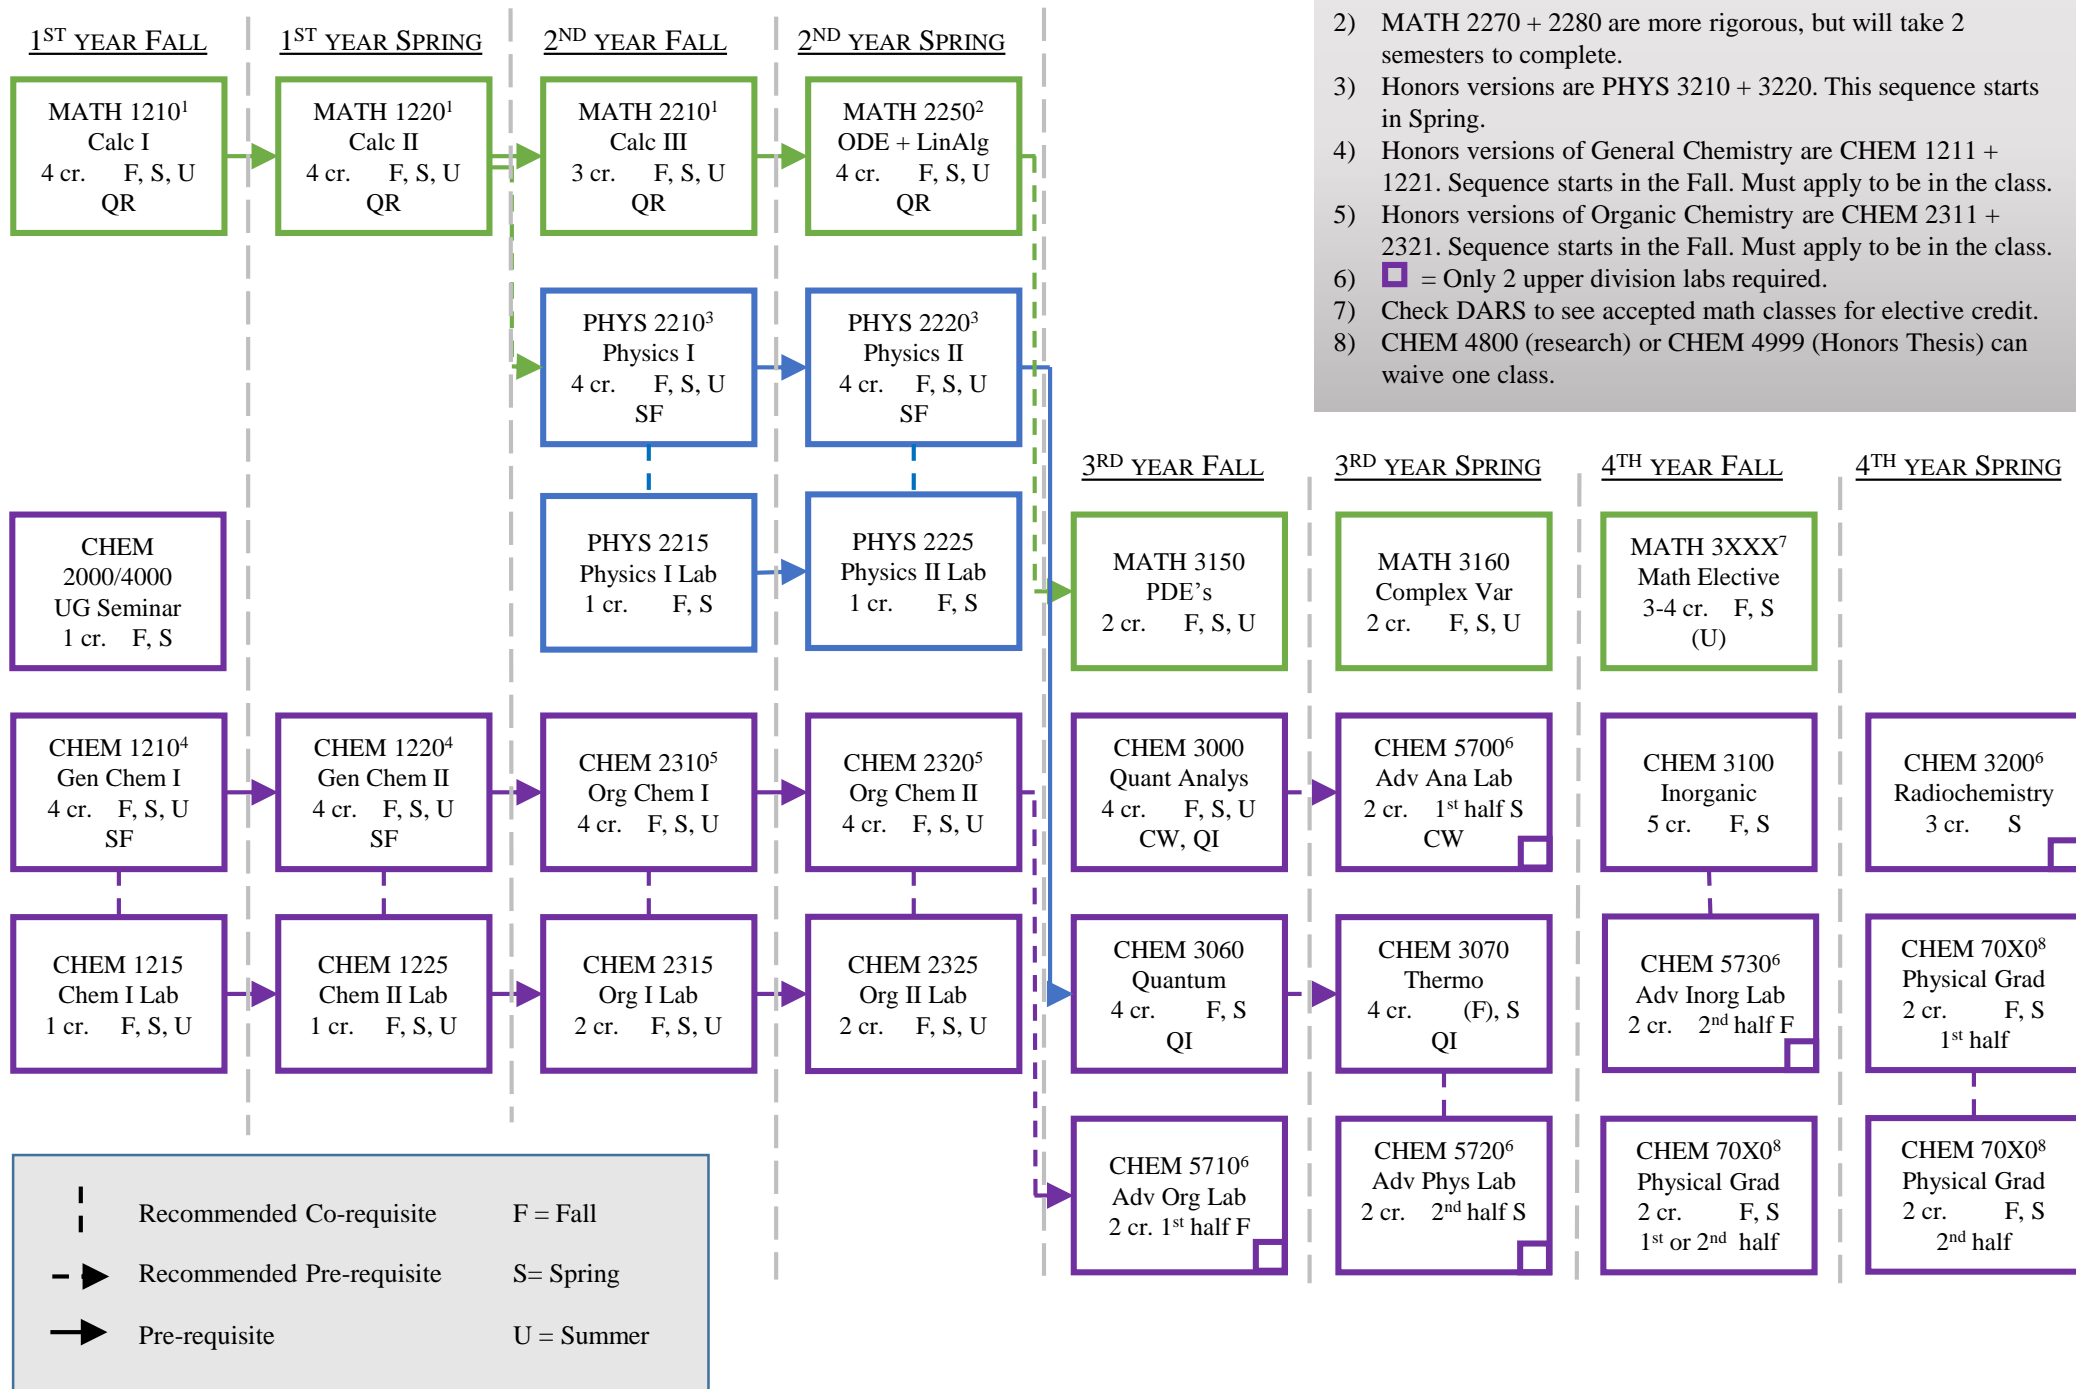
1ST YEAR FALL

MATH 1210¹
Calc I
4 cr. F, S, U
QR

CHEM 2000/4000
UG Seminar
1 cr. F, S

CHEM 1210⁴
Gen Chem I
4 cr. F, S, U
SF

CHEM 1215
Chem I Lab
1 cr. F, S, U

1ST YEAR SPRING

MATH 1220¹
Calc II
4 cr. F, S, U
QR

CHEM 1220⁴
Gen Chem II
4 cr. F, S, U
SF

CHEM 1225
Chem II Lab
1 cr. F, S, U

2ND YEAR FALL

MATH 2210¹
Calc III
3 cr. F, S, U
QR

PHYS 2210³
Physics I
4 cr. F, S, U
SF

PHYS 2215
Physics I Lab
1 cr. F, S

CHEM 2310⁵
Org Chem I
4 cr. F, S, U

CHEM 2315
Org I Lab
2 cr. F, S, U

2ND YEAR SPRING

MATH 2250²
ODE + LinAlg
4 cr. F, S, U
QR

PHYS 2220³
Physics II
4 cr. F, S, U
SF

PHYS 2225
Physics II Lab
1 cr. F, S

CHEM 2320⁵
Org Chem II
4 cr. F, S, U

CHEM 2325
Org II Lab
2 cr. F, S, U

2) MATH 2270 + 2280 are more rigorous, but will take 2 semesters to complete.
3) Honors versions are PHYS 3210 + 3220. This sequence starts in Spring.
4) Honors versions of General Chemistry are CHEM 1211 + 1221. Sequence starts in the Fall. Must apply to be in the class.
5) Honors versions of Organic Chemistry are CHEM 2311 + 2321. Sequence starts in the Fall. Must apply to be in the class.
6) = Only 2 upper division labs required.
7) Check DARS to see accepted math classes for elective credit.
8) CHEM 4800 (research) or CHEM 4999 (Honors Thesis) can waive one class.

3RD YEAR FALL

MATH 3150
PDE's
2 cr. F, S, U

CHEM 3000
Quant Analys
4 cr. F, S, U
CW, QI

CHEM 3060
Quantum
4 cr. F, S
QI

CHEM 5710⁶
Adv Org Lab
2 cr. 1st half F

3RD YEAR SPRING

MATH 3160
Complex Var
2 cr. F, S, U

CHEM 5700⁶
Adv Ana Lab
2 cr. 1st half S
CW

CHEM 3070
Thermo
4 cr. (F), S
QI

CHEM 5720⁶
Adv Phys Lab
2 cr. 2nd half S

4TH YEAR FALL

MATH 3XXX⁷
Math Elective
3-4 cr. F, S
(U)

CHEM 3100
Inorganic
5 cr. F, S

CHEM 5730⁶
Adv Inorg Lab
2 cr. 2nd half F

CHEM 70X0⁸
Physical Grad
2 cr. F, S
1st or 2nd half

4TH YEAR SPRING

CHEM 3200⁶
Radiochemistry
3 cr. S

CHEM 70X0⁸
Physical Grad
2 cr. F, S
1st half

CHEM 70X0⁸
Physical Grad
2 cr. F, S
2nd half

Recommended Co-requisite F = Fall
Recommended Pre-requisite S= Spring
Pre-requisite U = Summer